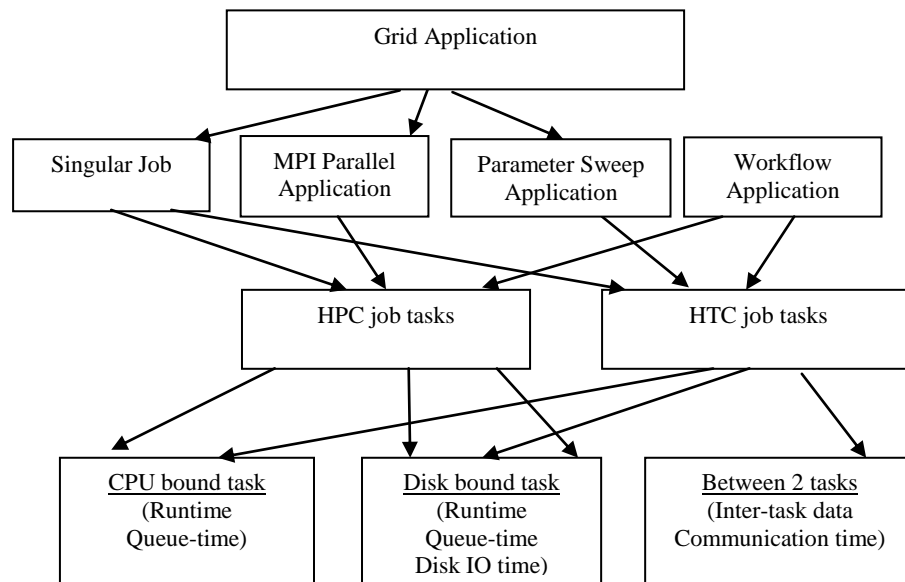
Grid Application

Singular Job

MPI Parallel Application

Parameter Sweep Application

Workflow Application

HPC job tasks

HTC job tasks

CPU bound task (Runtime Queue-time)

Disk bound task (Runtime Queue-time Disk IO time)

Between 2 tasks (Inter-task data Communication time)